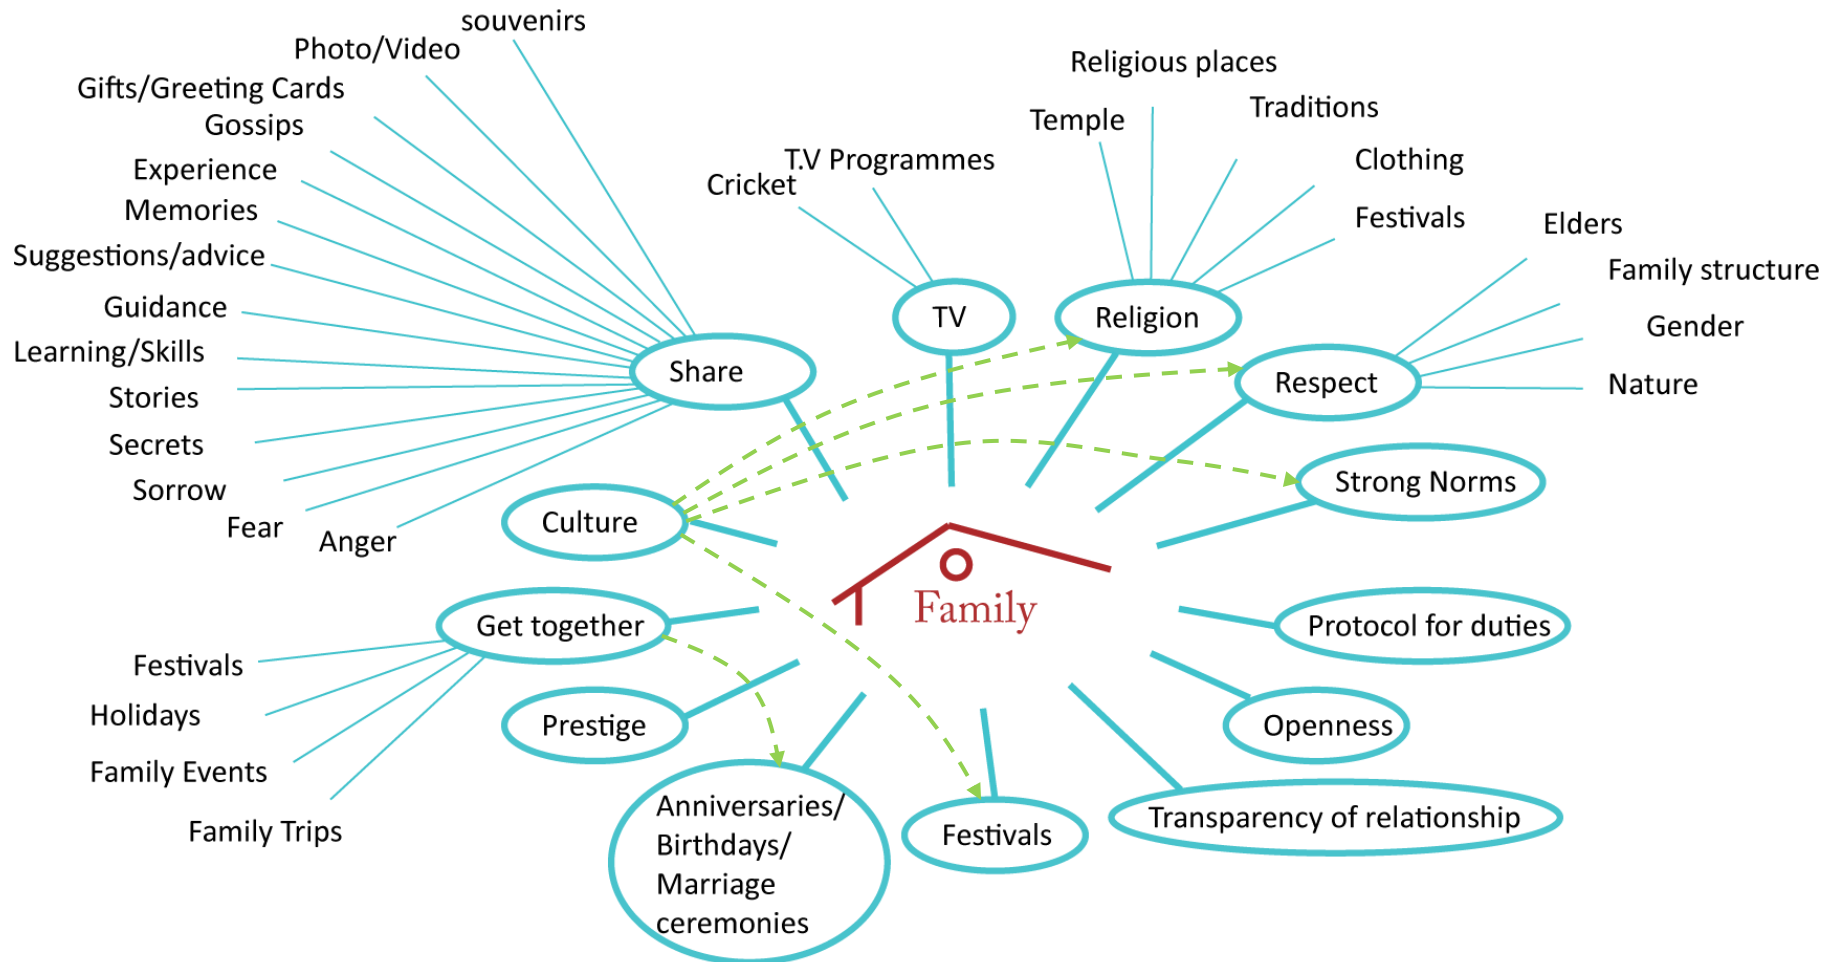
souvenirs
Photo/Video
Gifts/Greeting Cards
Gossips
Experience
Memories
Suggestions/advice
Guidance
Learning/Skills
Stories
Secrets
Sorrow
Fear
Anger
Share
Cricket
T.V Programmes
TV
Religious places
Temple
Traditions
Clothing
Festivals
Religion
Elders
Family structure
Gender
Nature
Respect
Strong Norms
Culture
Family
Get together
Festivals
Holidays
Family Events
Family Trips
Prestige
Anniversaries/ Birthdays/ Marriage ceremonies
Festivals
Protocol for duties
Openness
Transparency of relationship